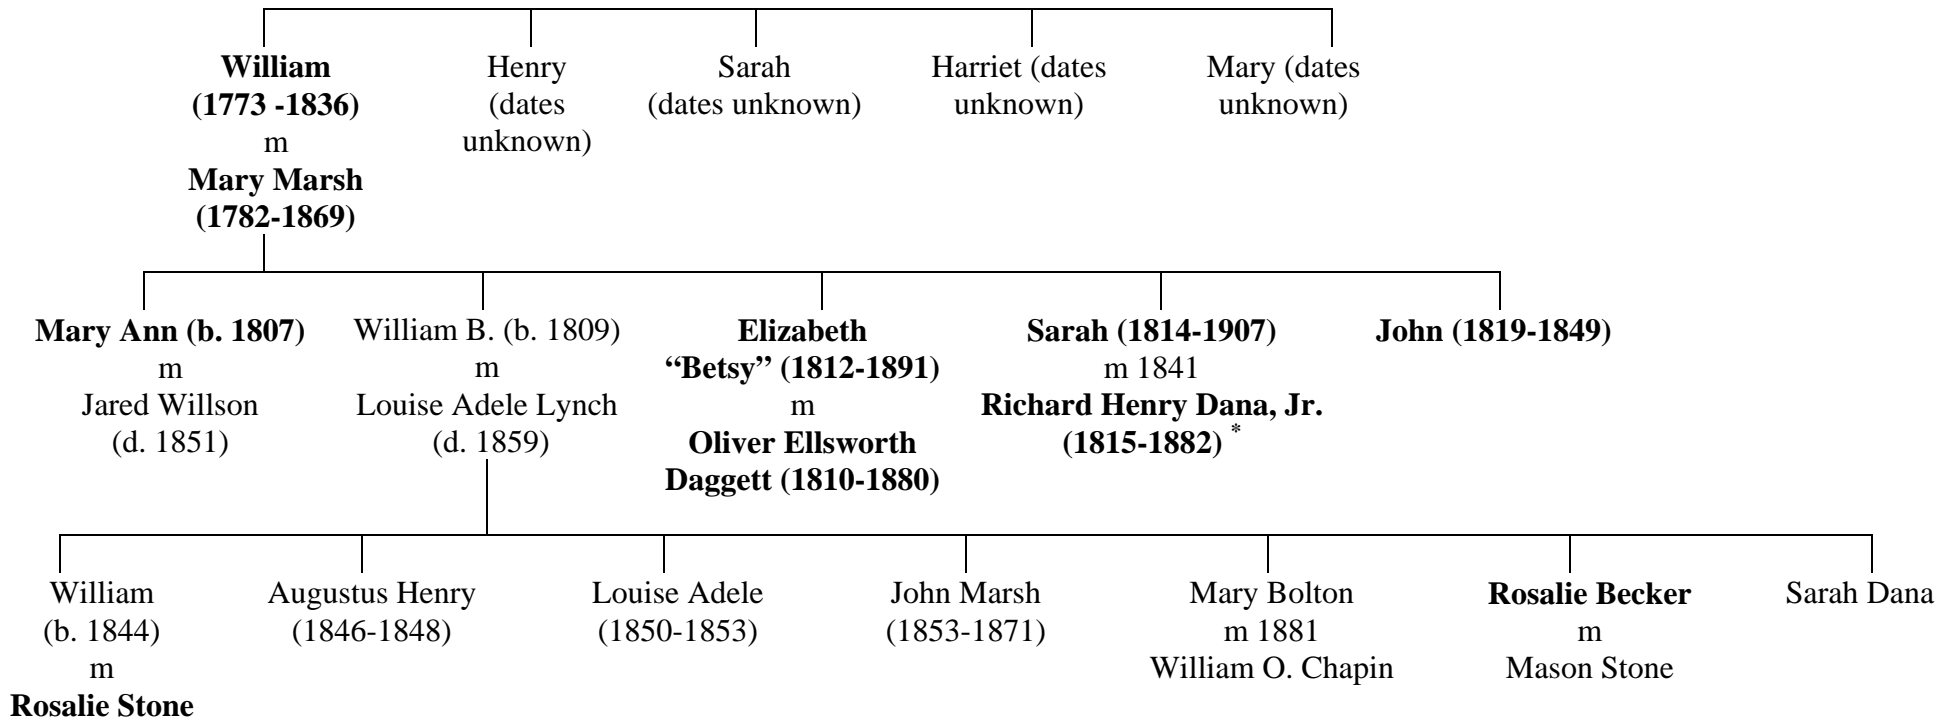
William (1773 -1836) m Mary Marsh (1782-1869)

Henry (dates unknown)

Sarah (dates unknown)

Harriet (dates unknown)

Mary (dates unknown)

Mary Ann (b. 1807) m Jared Willson (d. 1851)

William B. (b. 1809) m Louise Adele Lynch (d. 1859)

Elizabeth "Betsy" (1812-1891) m Oliver Ellsworth Daggett (1810-1880)

Sarah (1814-1907) m 1841 Richard Henry Dana, Jr. (1815-1882) *

John (1819-1849)

William (b. 1844) m Rosalie Stone

Augustus Henry (1846-1848)

Louise Adele (1850-1853)

John Marsh (1853-1871)

Mary Bolton m 1881 William O. Chapin

Rosalie Becker m Mason Stone

Sarah Dana